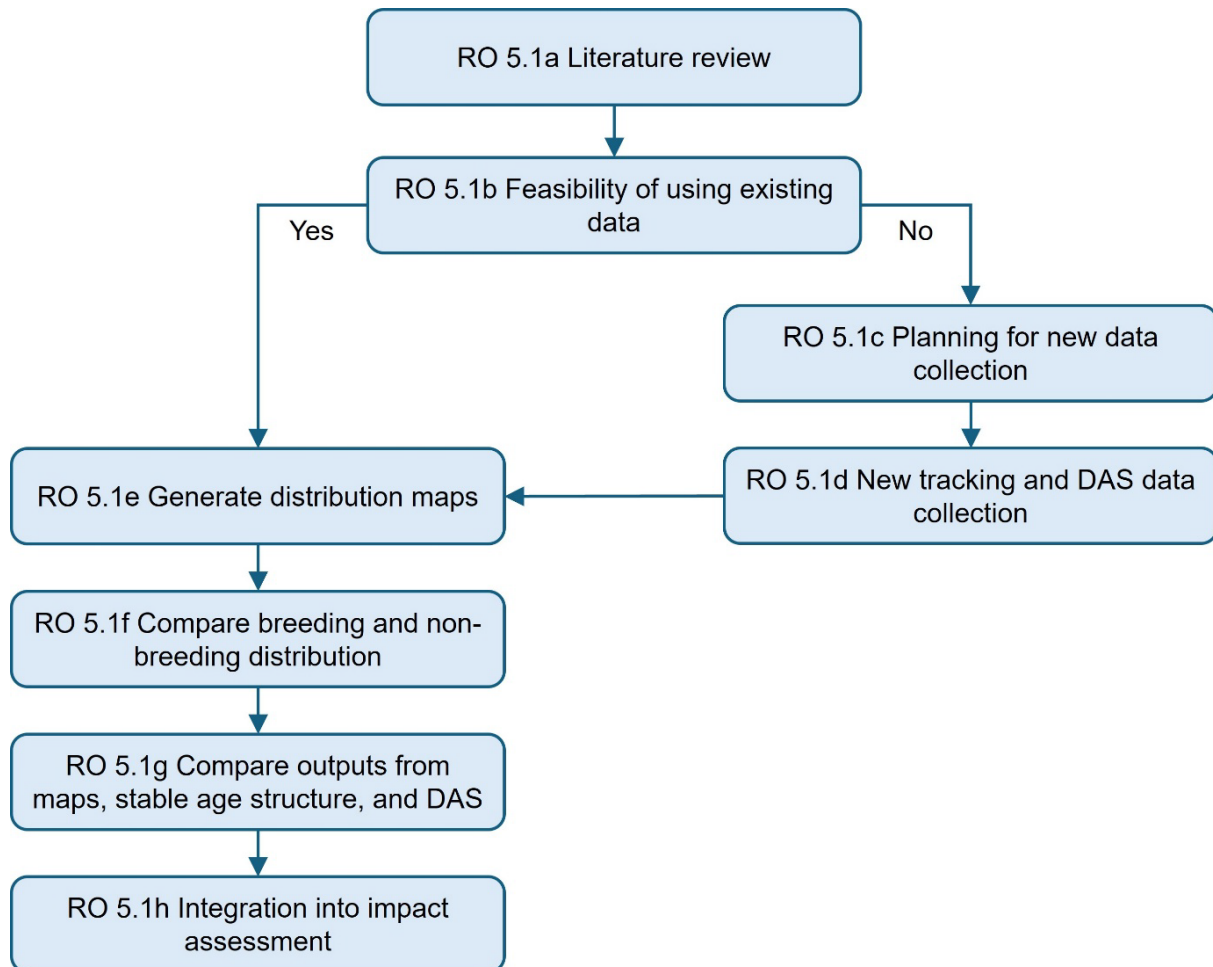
RO 5.1a Literature review

RO 5.1b Feasibility of using existing data

Yes

No

RO 5.1c Planning for new data collection

RO 5.1d New tracking and DAS data collection

RO 5.1e Generate distribution maps

RO 5.1f Compare breeding and non-breeding distribution

RO 5.1g Compare outputs from maps, stable age structure, and DAS

RO 5.1h Integration into impact assessment